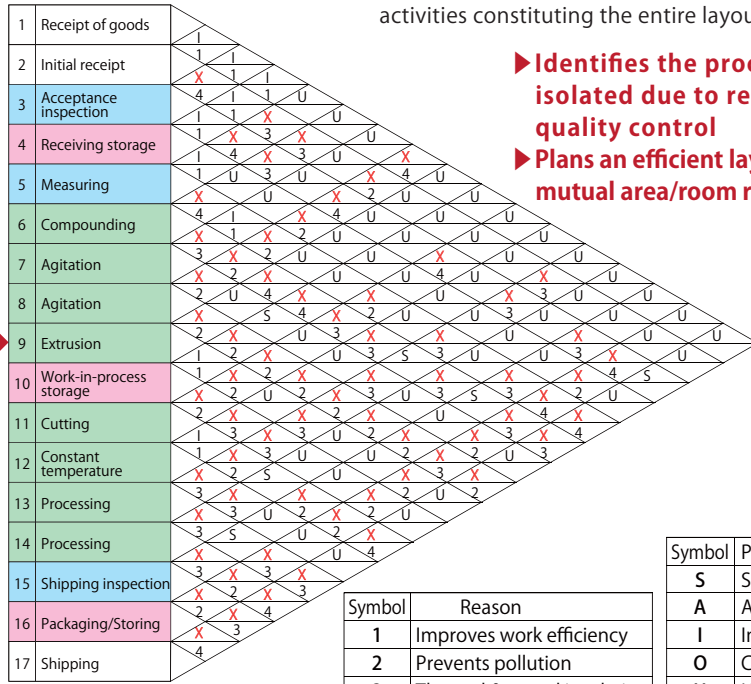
| 1 | Receipt of goods |
|---|---|
| 2 | Initial receipt |
| 3 | Acceptance inspection |
| 4 | Receiving storage |
| 5 | Measuring |
| 6 | Compounding |
| 7 | Agitation |
| 8 | Agitation |
| 9 | Extrusion |
| 10 | Work-in-process storage |
| 11 | Cutting |
| 12 | Constant temperature |
| 13 | Processing |
| 14 | Processing |
| 15 | Shipping inspection |
| 16 | Packaging/Storing |
| 17 | Shipping |

activities constituting the entire layou

▶Identifies the proc isolated due to re quality control

▶Plans an efficient lay mutual area/room r

| Symbol | Reason |
|---|---|
| 1 | Improves work efficiency |
| 2 | Prevents pollution |

| Symbol | P |
|---|---|
| S | S |
| A | A |
| I | Ir |
| O | C |